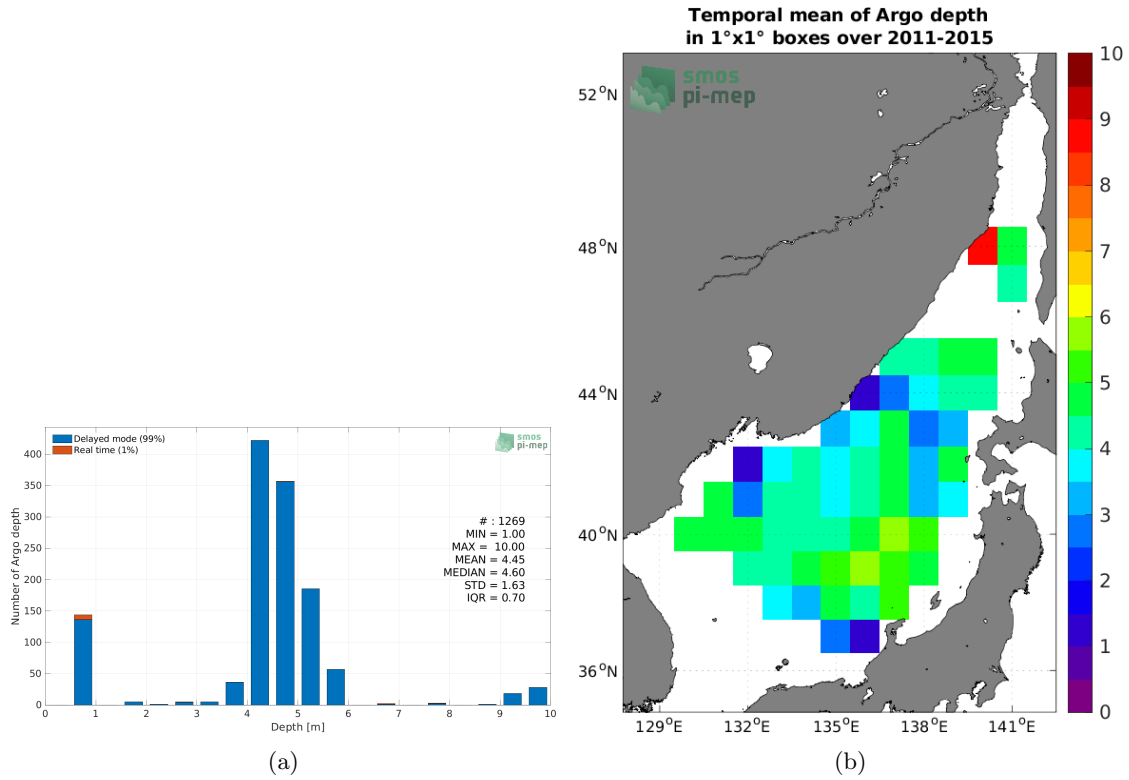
Delayed mode (99%)
Real time (1%)

smos pi-mep

400
350
300
250
200
150
100
50
0

Number of Argo depth

# : 1269
MIN = 1.00
MAX = 10.00
MEAN = 4.45
MEDIAN = 4.60
STD = 1.63
IQR = 0.70

0 1 2 3 4 5 6 7 8 9 10
Depth [m]

(a)

Temporal mean of Argo depth
in 1°x1° boxes over 2011-2015

smos pi-mep

$52^oN$
$48^oN$
$44^oN$
$40^oN$
$36^oN$

$129^oE$ $132^oE$ $135^oE$ $138^oE$ $141^oE$

10
9
8
7
6
5
4
3
2
1
0

(b)